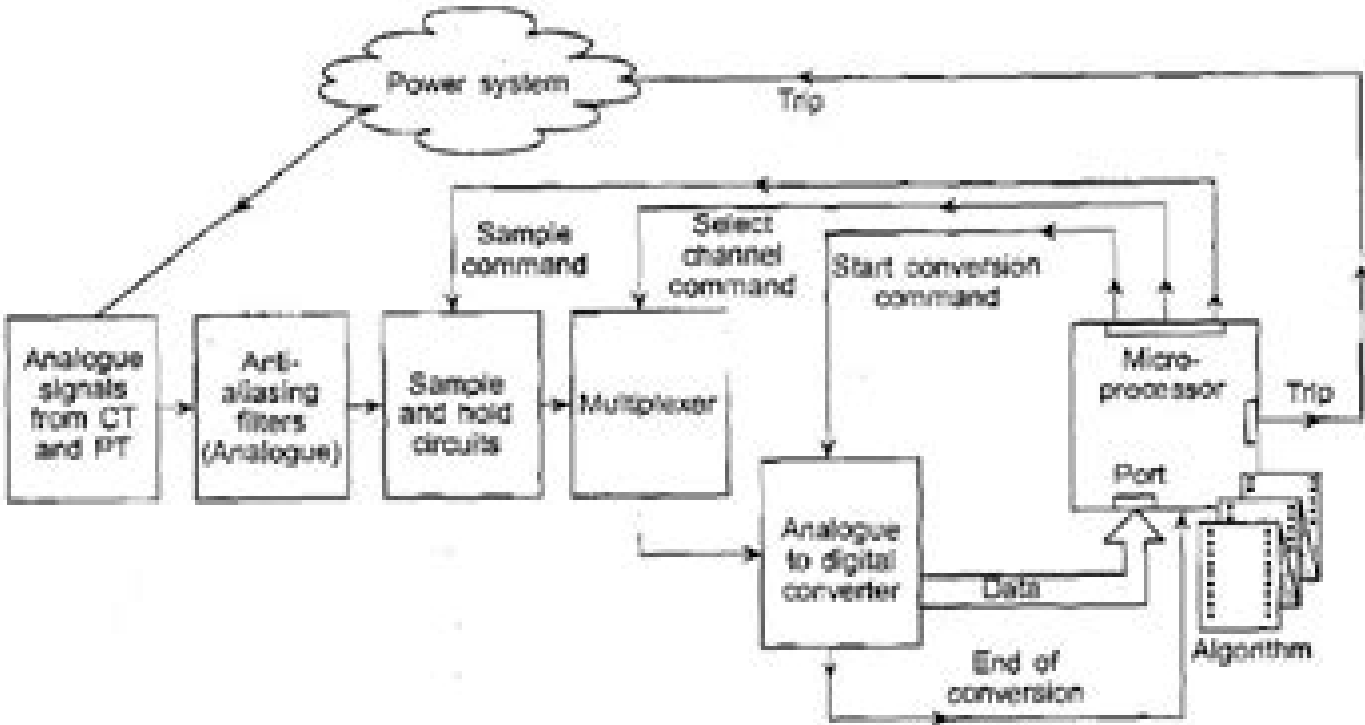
Power system

Trip

Sample command

Select channel command

Start conversion command

Analogue signals from CT and PT

Anti-aliasing filters (Analogue)

Sample and hold circuits

Multiplexer

Micro-processor

Trip

Port

Analogue to digital converter

Data

Algorithm

End of conversion